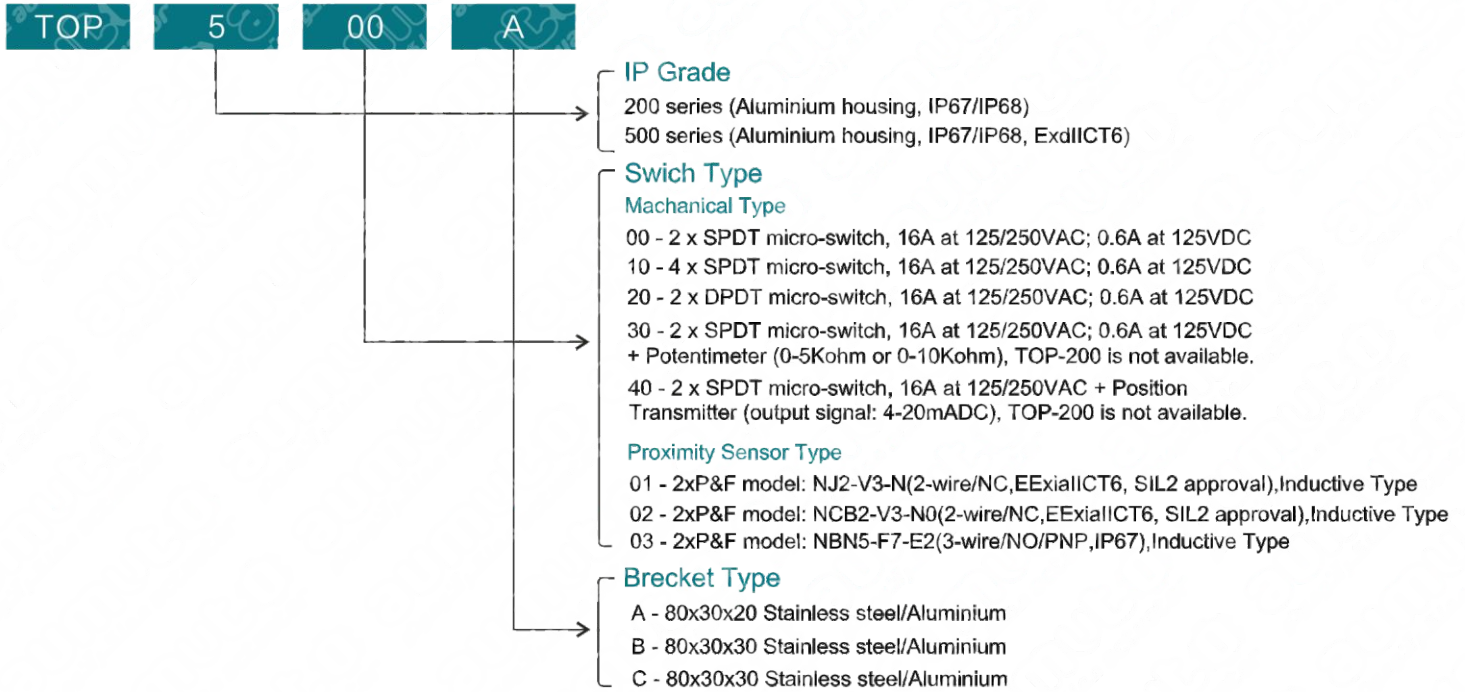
TOP 5 00 A

IP Grade
200 series (Aluminium housing, IP67/IP68)
500 series (Aluminium housing, IP67/IP68, ExdIICT6)

Swich Type
Machanical Type
00 - 2 x SPDT micro-switch, 16A at 125/250VAC; 0.6A at 125VDC
10 - 4 x SPDT micro-switch, 16A at 125/250VAC; 0.6A at 125VDC
20 - 2 x DPDT micro-switch, 16A at 125/250VAC; 0.6A at 125VDC
30 - 2 x SPDT micro-switch, 16A at 125/250VAC; 0.6A at 125VDC + Potentimeter (0-5Kohm or 0-10Kohm), TOP-200 is not available.
40 - 2 x SPDT micro-switch, 16A at 125/250VAC + Position Transmitter (output signal: 4-20mADC), TOP-200 is not available.

Proximity Sensor Type
01 - 2xP&F model: NJ2-V3-N(2-wire/NC,EExiaIICT6, SIL2 approval),Inductive Type
02 - 2xP&F model: NCB2-V3-N0(2-wire/NC,EExiaIICT6, SIL2 approval),Inductive Type
03 - 2xP&F model: NBN5-F7-E2(3-wire/NO/PNP,IP67),Inductive Type

Brecket Type
A - 80x30x20 Stainless steel/Aluminium
B - 80x30x30 Stainless steel/Aluminium
C - 80x30x30 Stainless steel/Aluminium